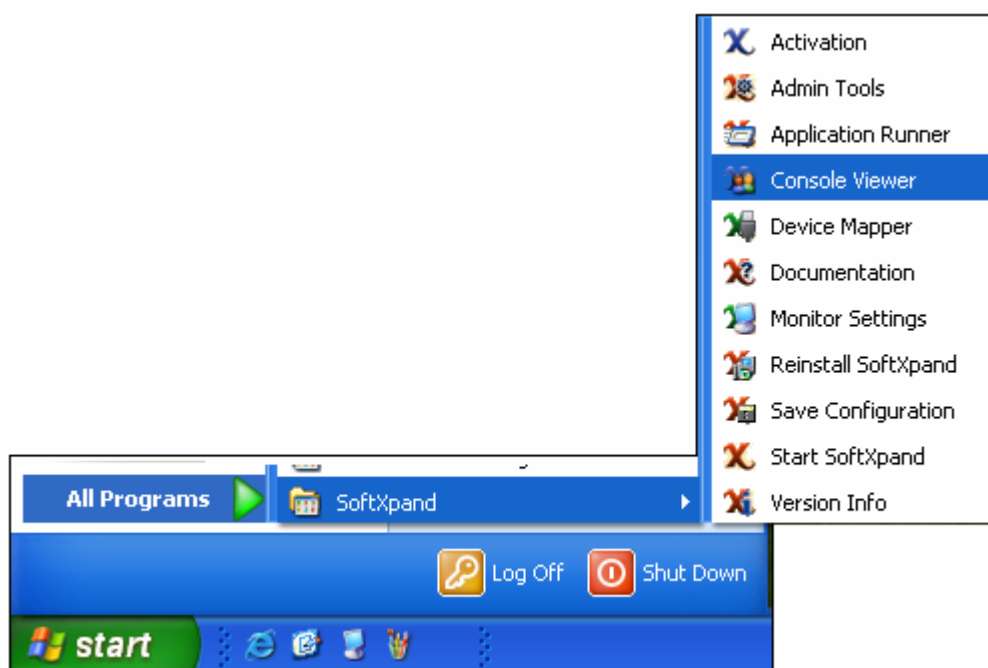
Activation
Admin Tools
Application Runner
Console Viewer
Device Mapper
Documentation
Monitor Settings
Reinstall SoftXpand
Save Configuration
Start SoftXpand
Version Info

All Programs
SoftXpand

Log Off
Shut Down

start